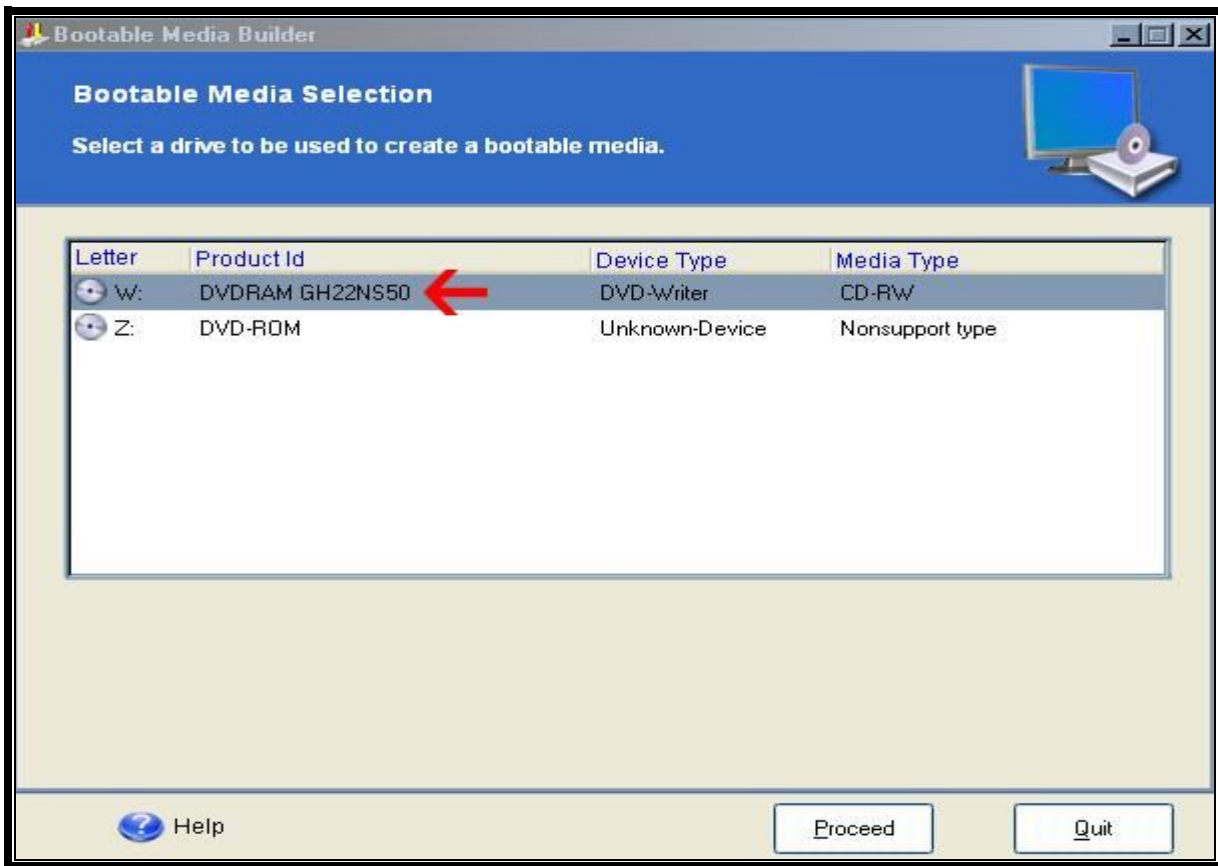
Bootable Media Builder

Bootable Media Selection

Select a drive to be used to create a bootable media.

| Letter | Product Id | Device Type | Media Type |
|---|---|---|---|
| W: | DVDRAM GH22NS50 | DVD-Writer | CD-RW |
| Z: | DVD-ROM | Unknown-Device | Nonsupport type |

Help

Proceed

Quit